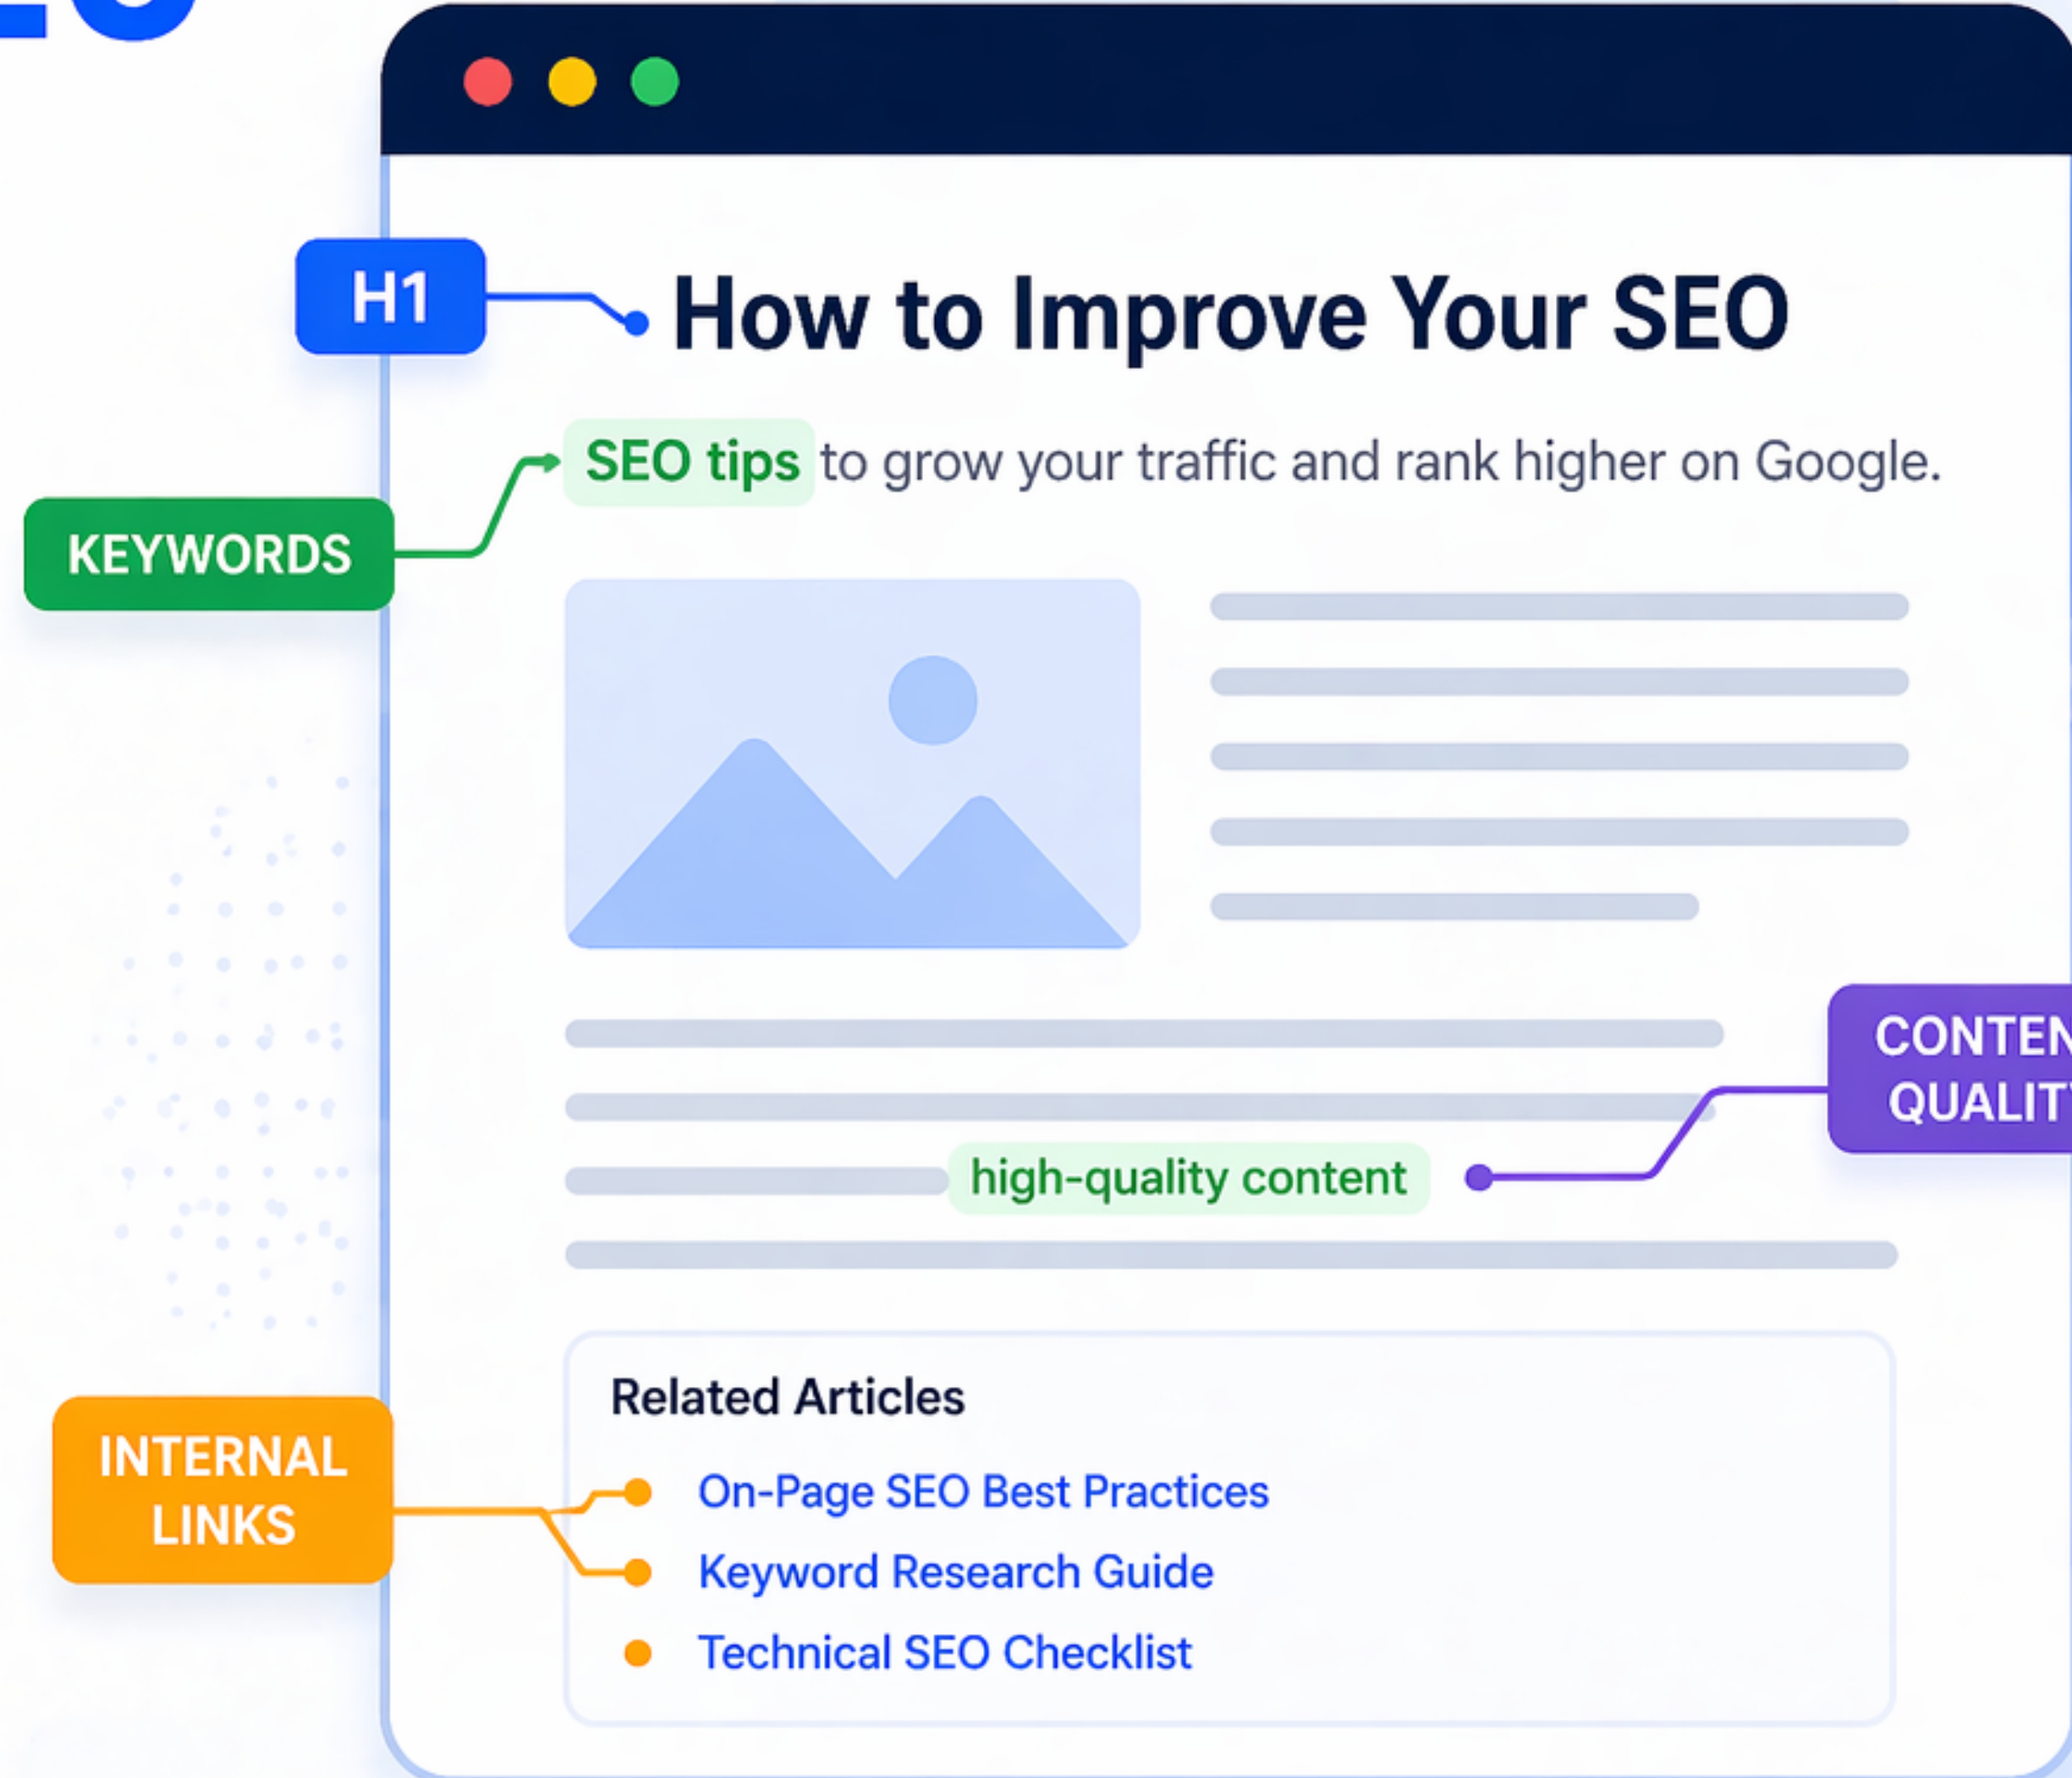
H1

How to Improve Your SEO

KEYWORDS

SEO tips to grow your traffic and rank higher on Google.

CONTEN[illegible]
QUALIT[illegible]

high-quality content

INTERNAL LINKS

Related Articles

On-Page SEO Best Practices

Keyword Research Guide

Technical SEO Checklist